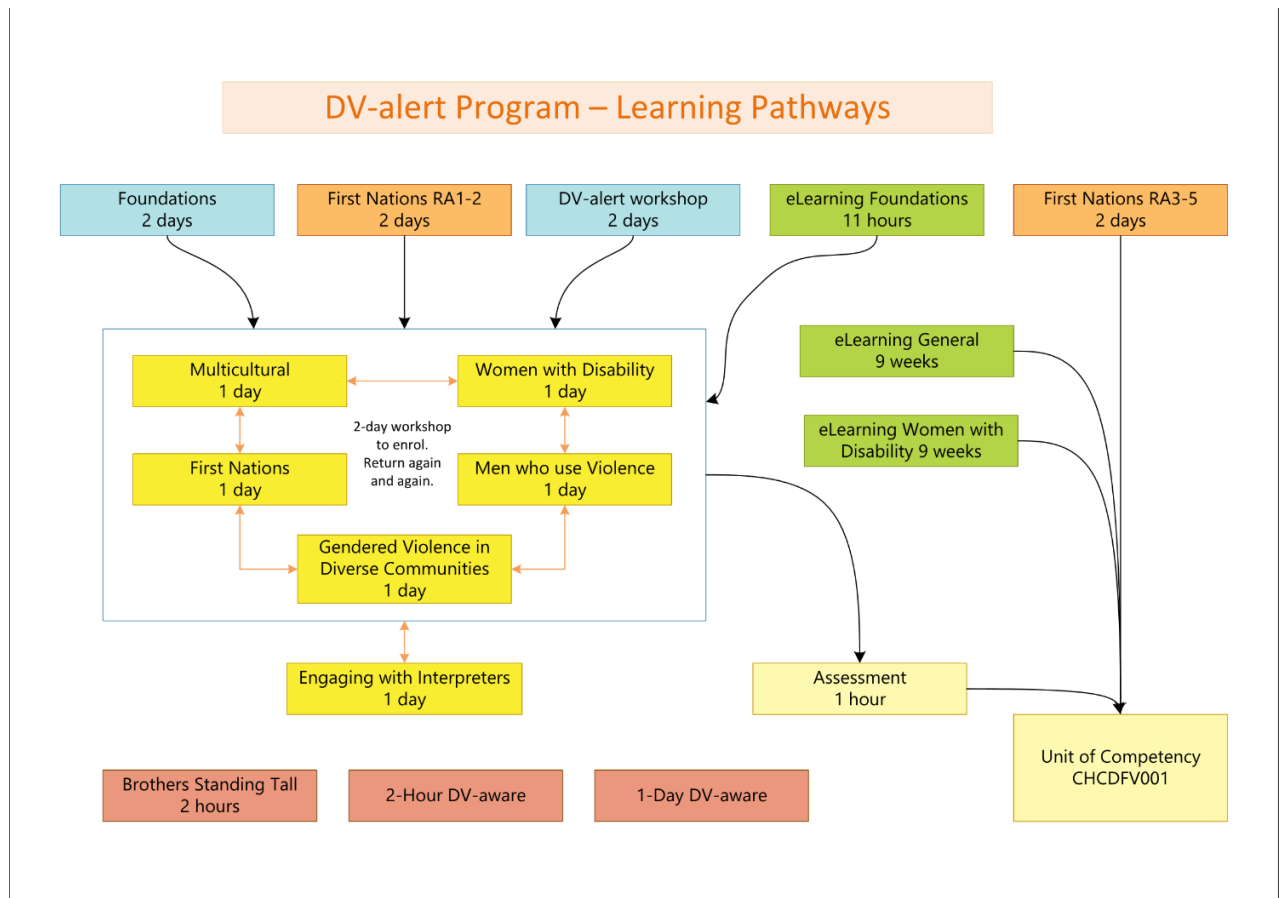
DV-alert Program – Learning Pathways

Foundations
2 days

First Nations RA1-2
2 days

DV-alert workshop
2 days

eLearning Foundations
11 hours

First Nations RA3-5
2 days

Multicultural
1 day

Women with Disability
1 day

2-day workshop to enrol. Return again and again.

First Nations
1 day

Men who use Violence
1 day

Gendered Violence in Diverse Communities
1 day

eLearning General
9 weeks

eLearning Women with Disability 9 weeks

Engaging with Interpreters
1 day

Assessment
1 hour

Unit of Competency
CHCDFV001

Brothers Standing Tall
2 hours

2-Hour DV-aware

1-Day DV-aware